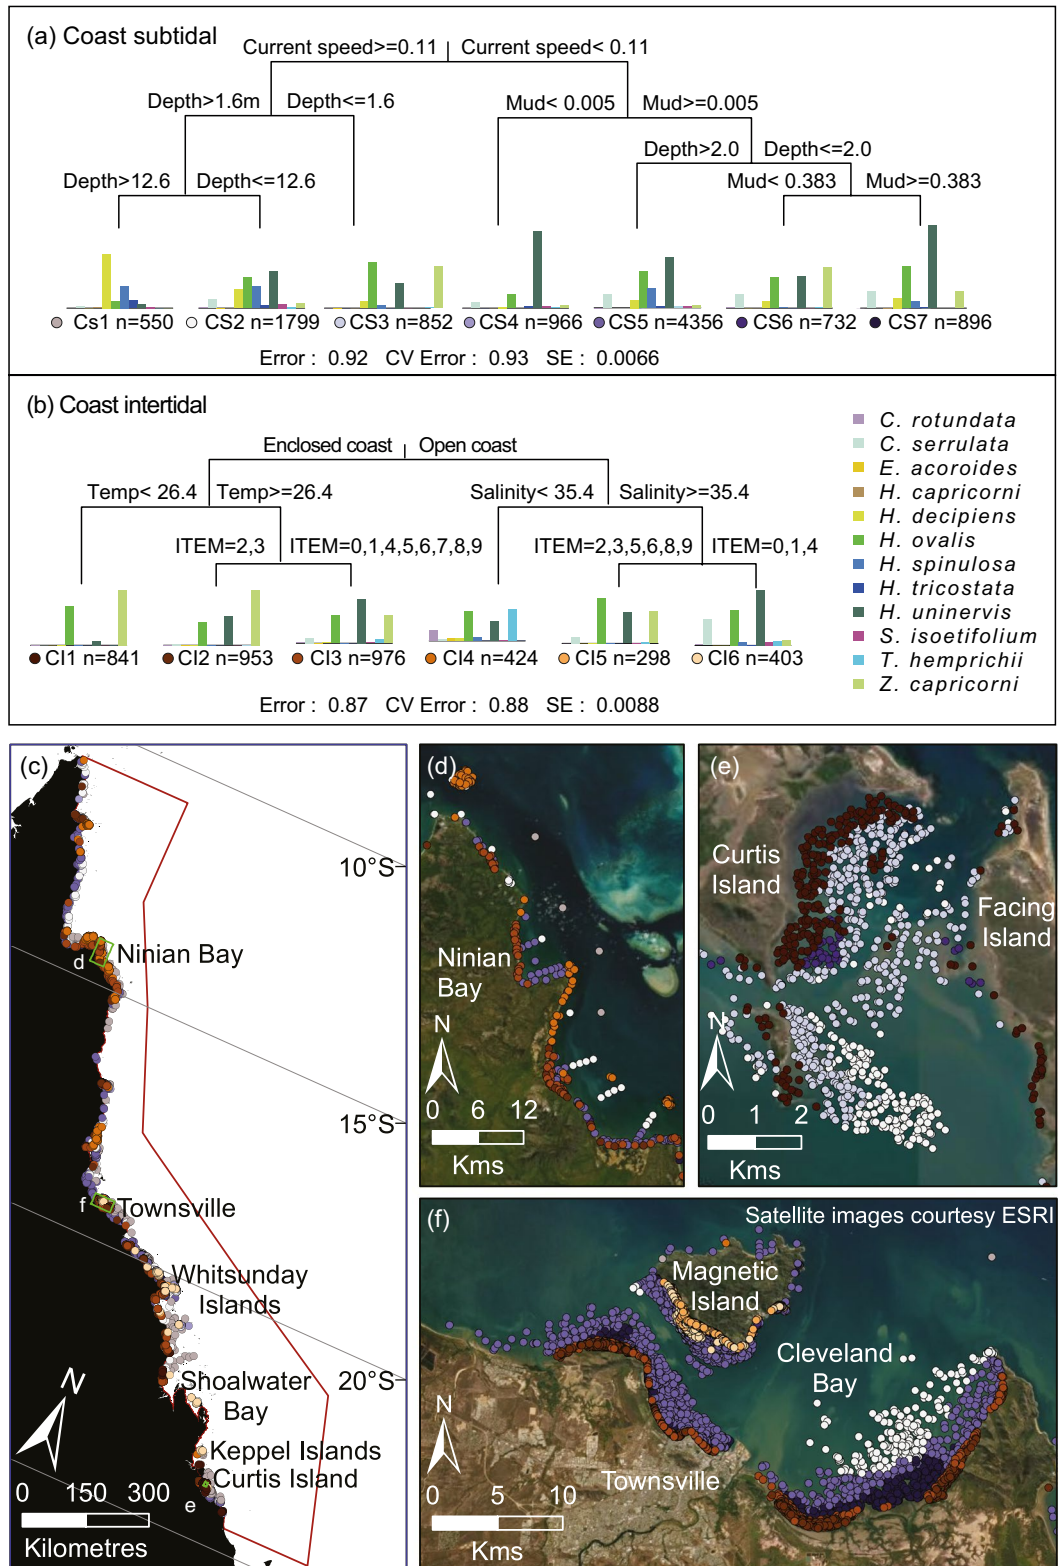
(a) Coast subtidal

Current speed>=0.11 | Current speed< 0.11

Depth>1.6m | Depth<=1.6

Mud< 0.005 | Mud>=0.005

Depth>2.0 | Depth<=2.0

Depth>12.6 | Depth<=12.6

Mud< 0.383 | Mud>=0.383

Cs1 n=550 CS2 n=1799 CS3 n=852 CS4 n=966 CS5 n=4356 CS6 n=732 CS7 n=896

Error : 0.92 CV Error : 0.93 SE : 0.0066

(b) Coast intertidal

Enclosed coast | Open coast

Temp< 26.4 | Temp>=26.4

Salinity< 35.4 | Salinity>=35.4

ITEM=2,3 | ITEM=0,1,4,5,6,7,8,9

ITEM=2,3,5,6,8,9 | ITEM=0,1,4

CI1 n=841 CI2 n=953 CI3 n=976 CI4 n=424 CI5 n=298 CI6 n=403

Error : 0.87 CV Error : 0.88 SE : 0.0088

C. rotundata
C. serrulata
E. acoroides
H. capricorni
H. decipiens
H. ovalis
H. spinulosa
H. tricostata
H. uninervis
S. isoetifolium
T. hemprichii
Z. capricorni

(c)

10°S

d Ninian Bay

15°S

f Townsville

Whitsunday Islands

Shoalwater Bay

20°S

Keppel Islands

Curtis Island

e

N

0 150 300

Kilometres

(d)

Ninian Bay

N

0 6 12

Kms

(e)

Curtis Island

Facing Island

N

0 1 2

Kms

(f)

Satellite images courtesy ESRI

Magnetic Island

Cleveland Bay

Townsville

N

0 5 10

Kms